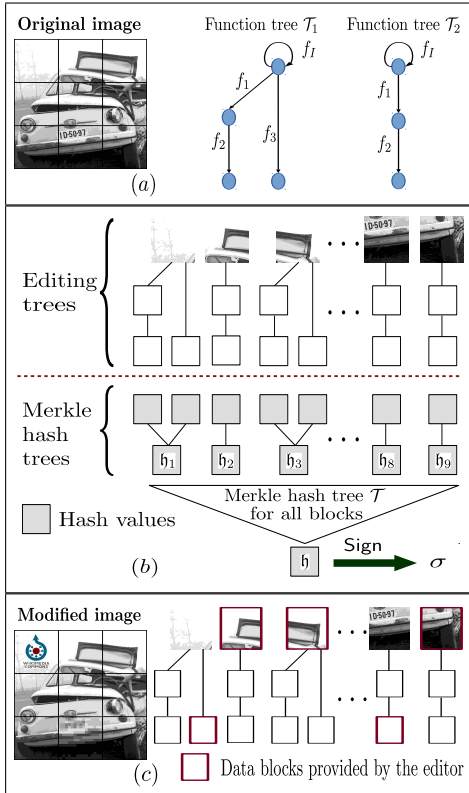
Original image

Function tree $\mathcal{T}_1$

$f_I$

$f_1$

$f_2$

$f_3$

Function tree $\mathcal{T}_2$

$f_I$

$f_1$

$f_2$

ID-50-97

$(a)$

Editing trees

ID-50-97

. . .

. . .

Merkle hash trees

$\mathfrak{h}_1$ $\mathfrak{h}_2$ $\mathfrak{h}_3$ . . . $\mathfrak{h}_8$ $\mathfrak{h}_9$

Merkle hash tree $\mathcal{T}$ for all blocks

Hash values

$\mathfrak{h}$ Sign $\sigma$

$(b)$

Modified image

WIKIMEDIA COMMONS

ID-50-97

. . .

. . .

$(c)$

Data blocks provided by the editor